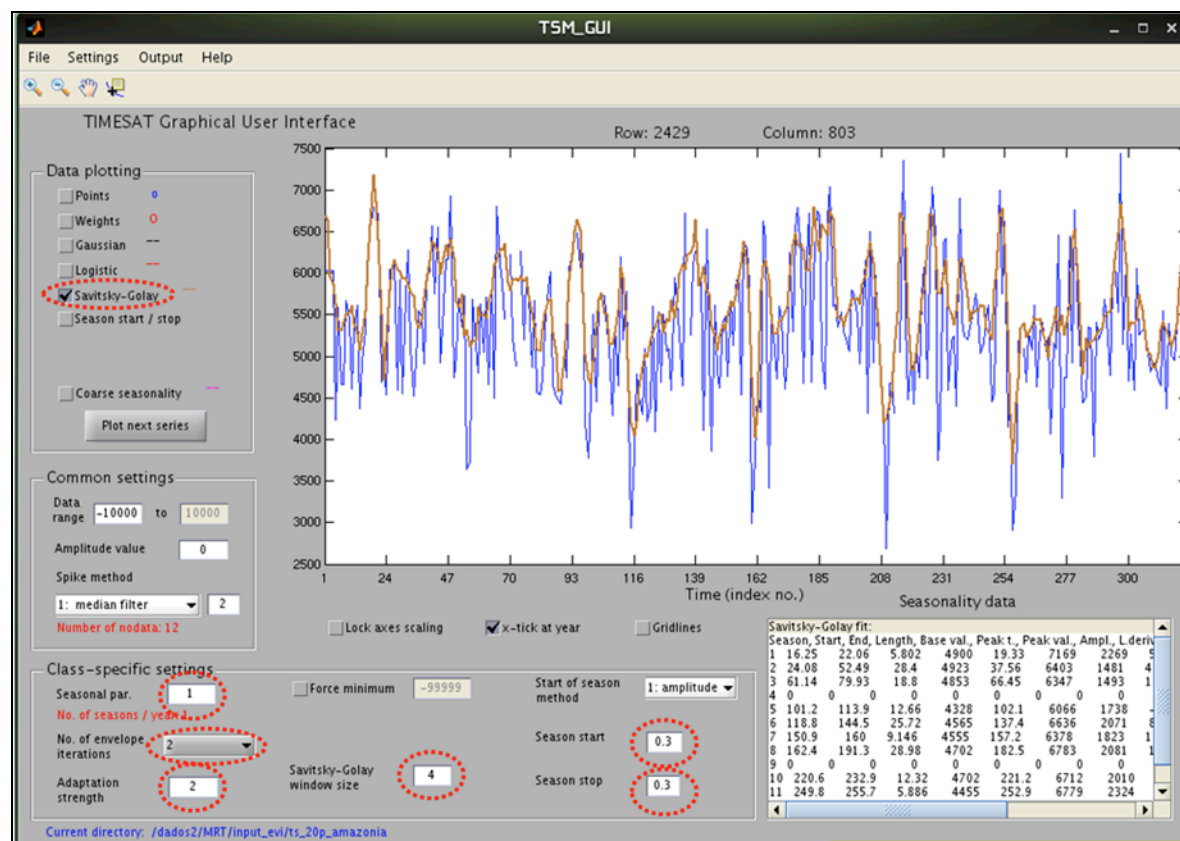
TSM_GUI

File Settings Output Help

TIMESAT Graphical User Interface

Row: 2429 Column: 803

Data plotting

Points

Weights

Gaussian

Logistic

Savitsky-Golay

Season start / stop

Coarse seasonality

Plot next series

7500
7000
6500
6000
5500
5000
4500
4000
3500
3000
2500

1 24 47 70 93 116 139 162 185 208 231 254 277 300

Time (index no.)

Seasonality data

Common settings

Data range -10000 to 10000

Amplitude value 0

Spike method

1: median filter 2

Number of nodata: 12

Lock axes scaling

x-tick at year

Gridlines

Savitsky-Golay fit:
Season, Start, End, Length, Base val., Peak t., Peak val., Ampl., L.deriv

| | | | | | | | | |
|---|---|---|---|---|---|---|---|---|
| 1 | 16.25 | 22.06 | 5.802 | 4900 | 19.33 | 7169 | 2269 | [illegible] |
| 2 | 24.08 | 52.49 | 28.4 | 4923 | 37.56 | 6403 | 1481 | 4 |
| 3 | 61.14 | 79.93 | 18.8 | 4853 | 66.45 | 6347 | 1493 | 1 |
| 4 | 0 | 0 | 0 | 0 | 0 | 0 | 0 | |
| 5 | 101.2 | 113.9 | 12.66 | 4328 | 102.1 | 6066 | 1738 | |
| 6 | 118.8 | 144.5 | 25.72 | 4565 | 137.4 | 6636 | 2071 | 8 |
| 7 | 150.9 | 160 | 9.146 | 4555 | 157.2 | 6378 | 1823 | 1 |
| 8 | 162.4 | 191.3 | 28.98 | 4702 | 182.5 | 6783 | 2081 | 1 |
| 9 | 0 | 0 | 0 | 0 | 0 | 0 | 0 | |
| 10 | 220.6 | 232.9 | 12.32 | 4702 | 221.2 | 6712 | 2010 | |
| 11 | 249.8 | 255.7 | 5.886 | 4455 | 252.9 | 6779 | 2324 | |

Class-specific settings

Seasonal par. 1

No. of seasons / year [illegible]

Force minimum -99999

Start of season method 1: amplitude

No. of envelope iterations 2

Season start 0.3

Adaptation strength 2

Savitsky-Golay window size 4

Season stop 0.3

Current directory: /dados2/MRT/input_evi/ts_20p_amazonia